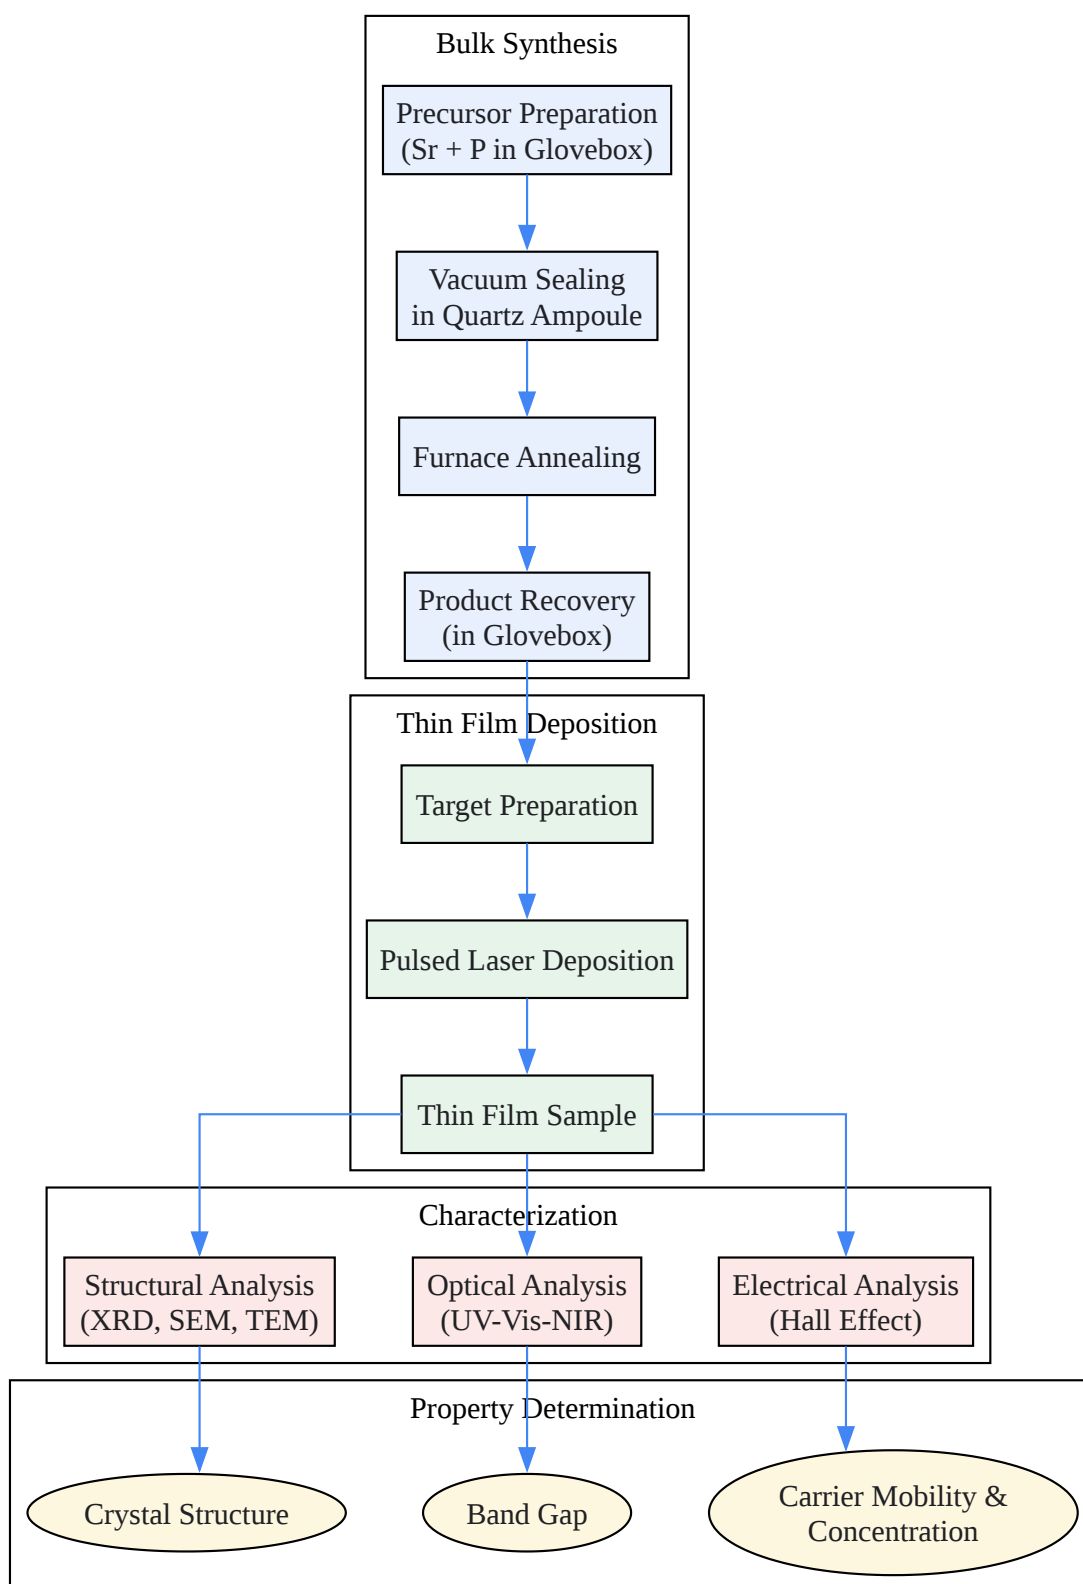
Bulk Synthesis

Precursor Preparation (Sr + P in Glovebox)

Vacuum Sealing in Quartz Ampoule

Furnace Annealing

Product Recovery (in Glovebox)

Thin Film Deposition

Target Preparation

Pulsed Laser Deposition

Thin Film Sample

Characterization

Structural Analysis (XRD, SEM, TEM)

Optical Analysis (UV-Vis-NIR)

Electrical Analysis (Hall Effect)

Property Determination

Crystal Structure

Band Gap

Carrier Mobility & Concentration